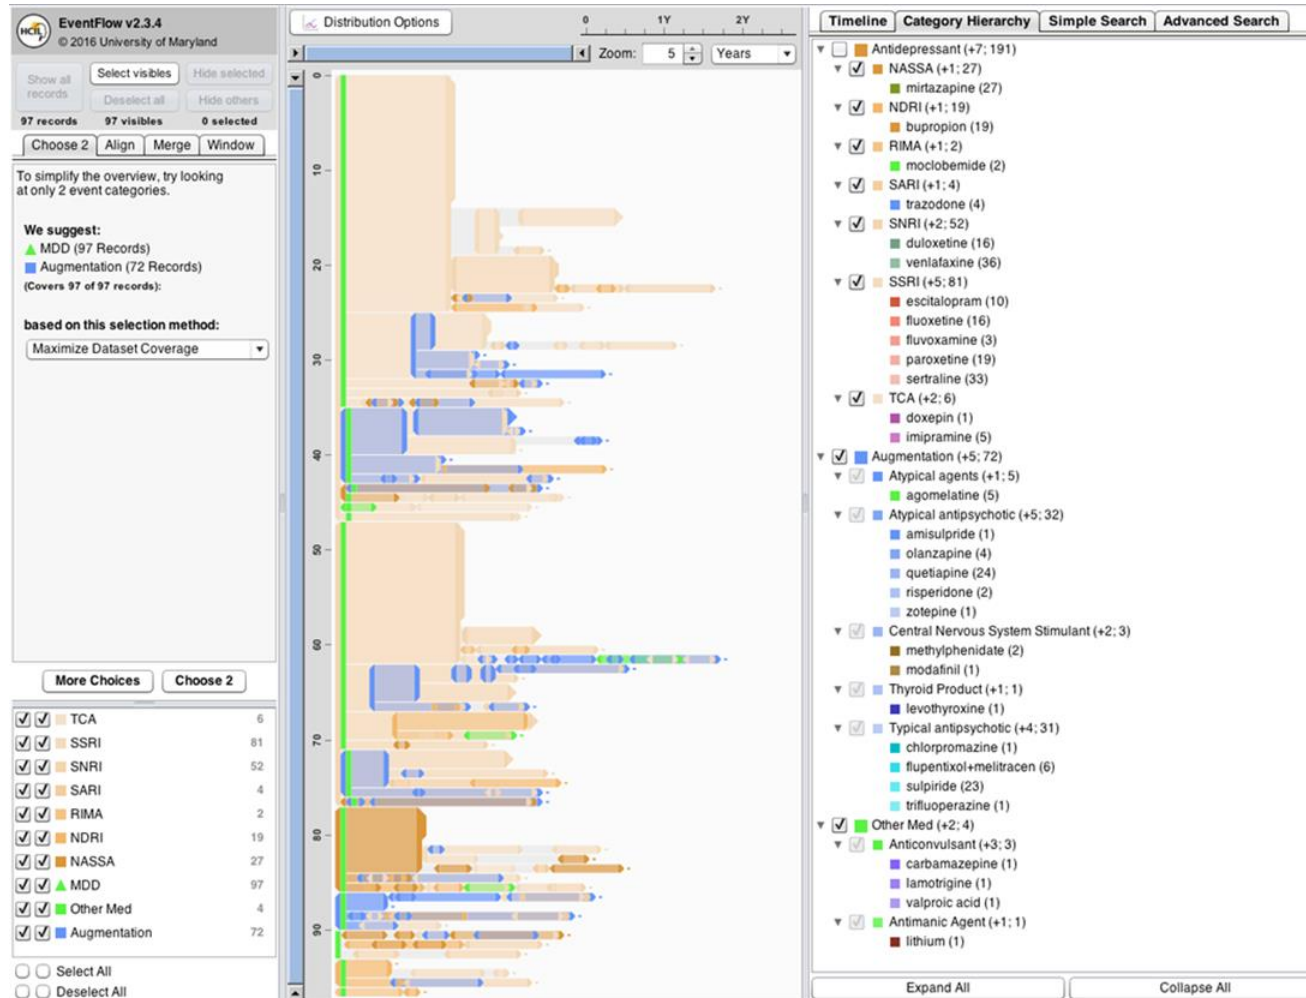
EventFlow v2.3.4
© 2016 University of Maryland

Show all records
Select visibles
Hide selected
Deselect all
Hide others
97 records
97 visibles
0 selected

Choose 2
Align
Merge
Window

To simplify the overview, try looking at only 2 event categories.

We suggest:
MDD (97 Records)
Augmentation (72 Records)
(Covers 97 of 97 records):

based on this selection method:
Maximize Dataset Coverage

More Choices
Choose 2

| | | | |
|---|---|---|---|
| ☑ | ☑ | TCA | 6 |
| ☑ | ☑ | SSRI | 81 |
| ☑ | ☑ | SNRI | 52 |
| ☑ | ☑ | SARI | 4 |
| ☑ | ☑ | RIMA | 2 |
| ☑ | ☑ | NDRI | 19 |
| ☑ | ☑ | NASSA | 27 |
| ☑ | ☑ | MDD | 97 |
| ☑ | ☑ | Other Med | 4 |
| ☑ | ☑ | Augmentation | 72 |

Select All
Deselect All

Distribution Options
0 1Y 2Y
Zoom: 5 Years

0 10 20 30 40 50 60 70 80 90

Timeline
Category Hierarchy
Simple Search
Advanced Search

Antidepressant (+7; 191)
NASSA (+1; 27)
mirtazapine (27)
NDRI (+1; 19)
bupropion (19)
RIMA (+1; 2)
moclobemide (2)
SARI (+1; 4)
trazodone (4)
SNRI (+2; 52)
duloxetine (16)
venlafaxine (36)
SSRI (+5; 81)
escitalopram (10)
fluoxetine (16)
fluvoxamine (3)
paroxetine (19)
sertraline (33)
TCA (+2; 6)
doxepin (1)
imipramine (5)
Augmentation (+5; 72)
Atypical agents (+1; 5)
agomelatine (5)
Atypical antipsychotic (+5; 32)
amisulpride (1)
olanzapine (4)
quetiapine (24)
risperidone (2)
zotepine (1)
Central Nervous System Stimulant (+2; 3)
methylphenidate (2)
modafinil (1)
Thyroid Product (+1; 1)
levothyroxine (1)
Typical antipsychotic (+4; 31)
chlorpromazine (1)
flupentixol+melitracen (6)
sulpiride (23)
trifluoperazine (1)
Other Med (+2; 4)
Anticonvulsant (+3; 3)
carbamazepine (1)
lamotrigine (1)
valproic acid (1)
Antimanic Agent (+1; 1)
lithium (1)

Expand All
Collapse All